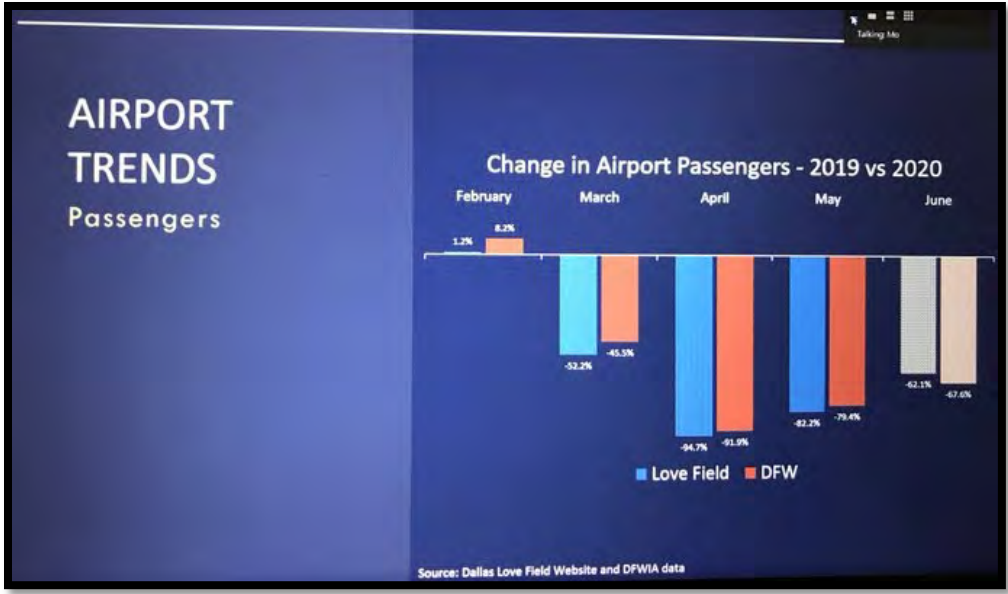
Talking Mo

AIRPORT TRENDS
Passengers

Change in Airport Passengers - 2019 vs 2020

February
March
April
May
June

1.2%
8.2%
-52.2%
-45.5%
-94.7%
-91.9%
-82.2%
-79.4%
-62.1%
-67.6%

Love Field
DFW

Source: Dallas Love Field Website and DFWIA data